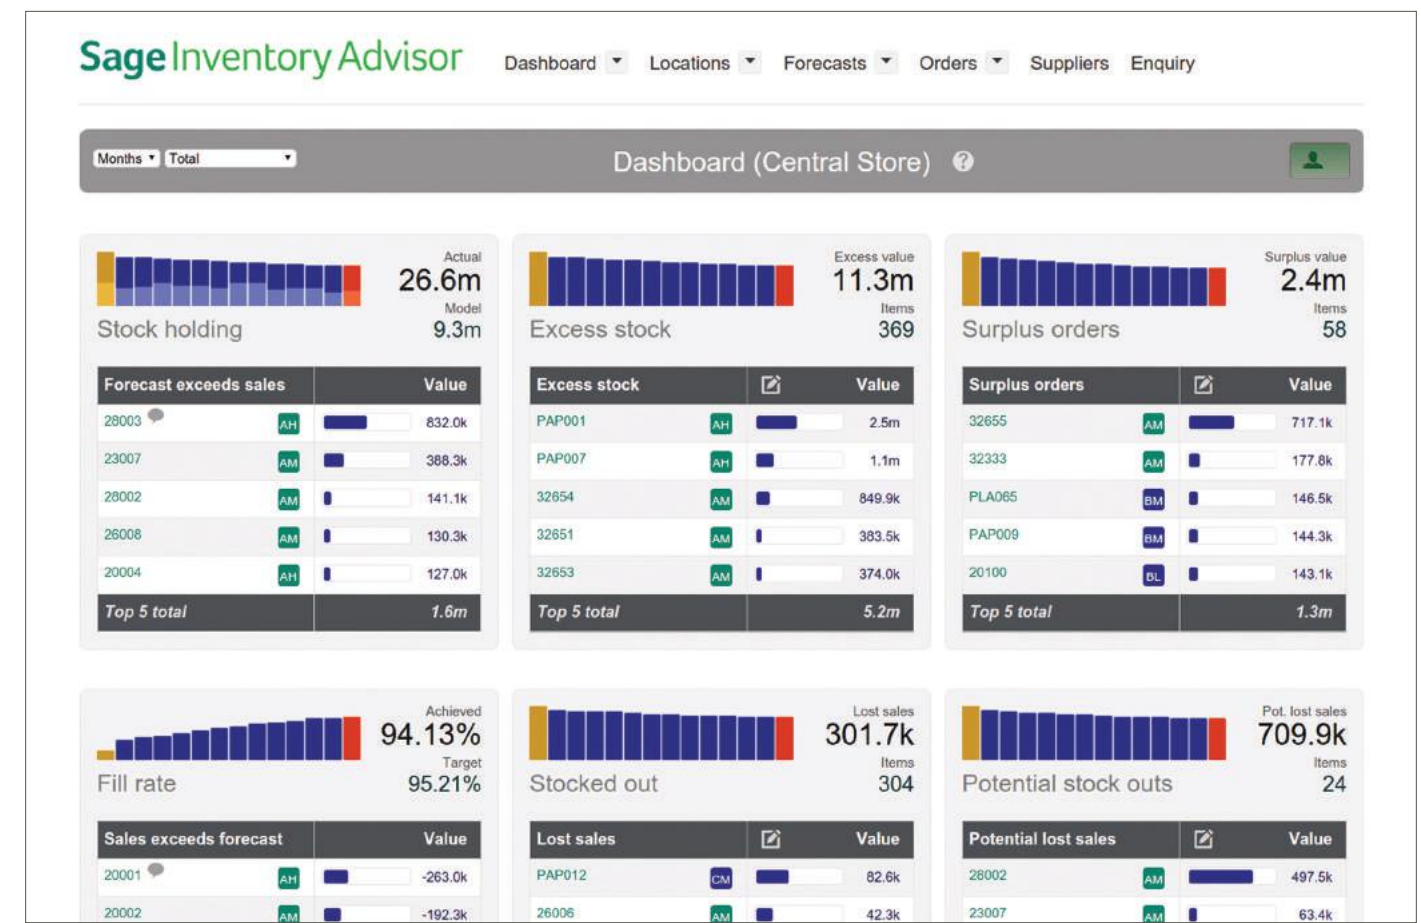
Sage Inventory Advisor

Dashboard ▾ Locations ▾ Forecasts ▾ Orders ▾ Suppliers Enquiry

Months ▾ Total ▾

Dashboard (Central Store) ?

Actual
26.6m
Model
9.3m
Stock holding

| Forecast exceeds sales | | Value |
|---|---|---|
| 28003 | AH | 832.0k |
| 23007 | AM | 388.3k |
| 28002 | AM | 141.1k |
| 26008 | AM | 130.3k |
| 20004 | AH | 127.0k |
| Top 5 total | | 1.6m |

Excess value
11.3m
Items
369
Excess stock

| Excess stock | | Value |
|---|---|---|
| PAP001 | AH | 2.5m |
| PAP007 | AH | 1.1m |
| 32654 | AM | 849.9k |
| 32651 | AM | 383.5k |
| 32653 | AM | 374.0k |
| Top 5 total | | 5.2m |

Surplus value
2.4m
Items
58
Surplus orders

| Surplus orders | | Value |
|---|---|---|
| 32655 | AM | 717.1k |
| 32333 | AM | 177.8k |
| PLA065 | BM | 146.5k |
| PAP009 | BM | 144.3k |
| 20100 | BL | 143.1k |
| Top 5 total | | 1.3m |

Achieved
94.13%
Target
95.21%
Fill rate

| Sales exceeds forecast | | Value |
|---|---|---|
| 20001 | AH | -263.0k |
| 20002 | AM | -192.3k |

Lost sales
301.7k
Items
304
Stocked out

| Lost sales | | Value |
|---|---|---|
| PAP012 | CM | 82.6k |
| 26006 | AM | 42.3k |

Pot. lost sales
709.9k
Items
24
Potential stock outs

| Potential lost sales | | Value |
|---|---|---|
| 28002 | AM | 497.5k |
| 23007 | AM | 63.4k |